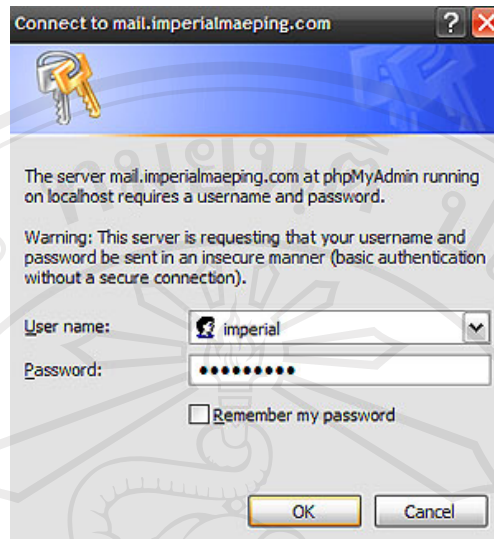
Connect to mail.imperialmaeping.com

The server mail.imperialmaeping.com at phpMyAdmin running on localhost requires a username and password.

Warning: This server is requesting that your username and password be sent in an insecure manner (basic authentication without a secure connection).

User name: imperial

Password: •••••••••

Remember my password

OK

Cancel